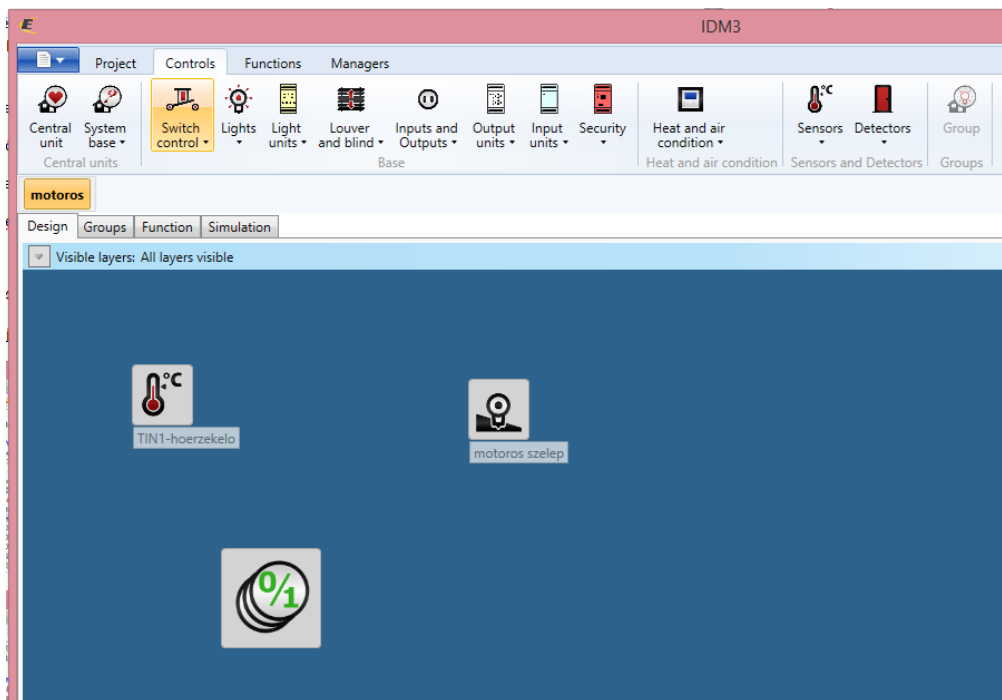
IDM3

Project Controls Functions Managers

Central unit System base ▾ Central units

Switch control ▾ Lights ▾ Light units ▾ Louver and blind ▾ Inputs and Outputs ▾ Output units ▾ Input units ▾ Security ▾ Base

Heat and air condition ▾ Heat and air condition

Sensors ▾ Detectors ▾ Sensors and Detectors

Group Groups

motoros

Design Groups Function Simulation

Visible layers: All layers visible

°C

TIN1-hoerzekelo

motoros szelep

0/1